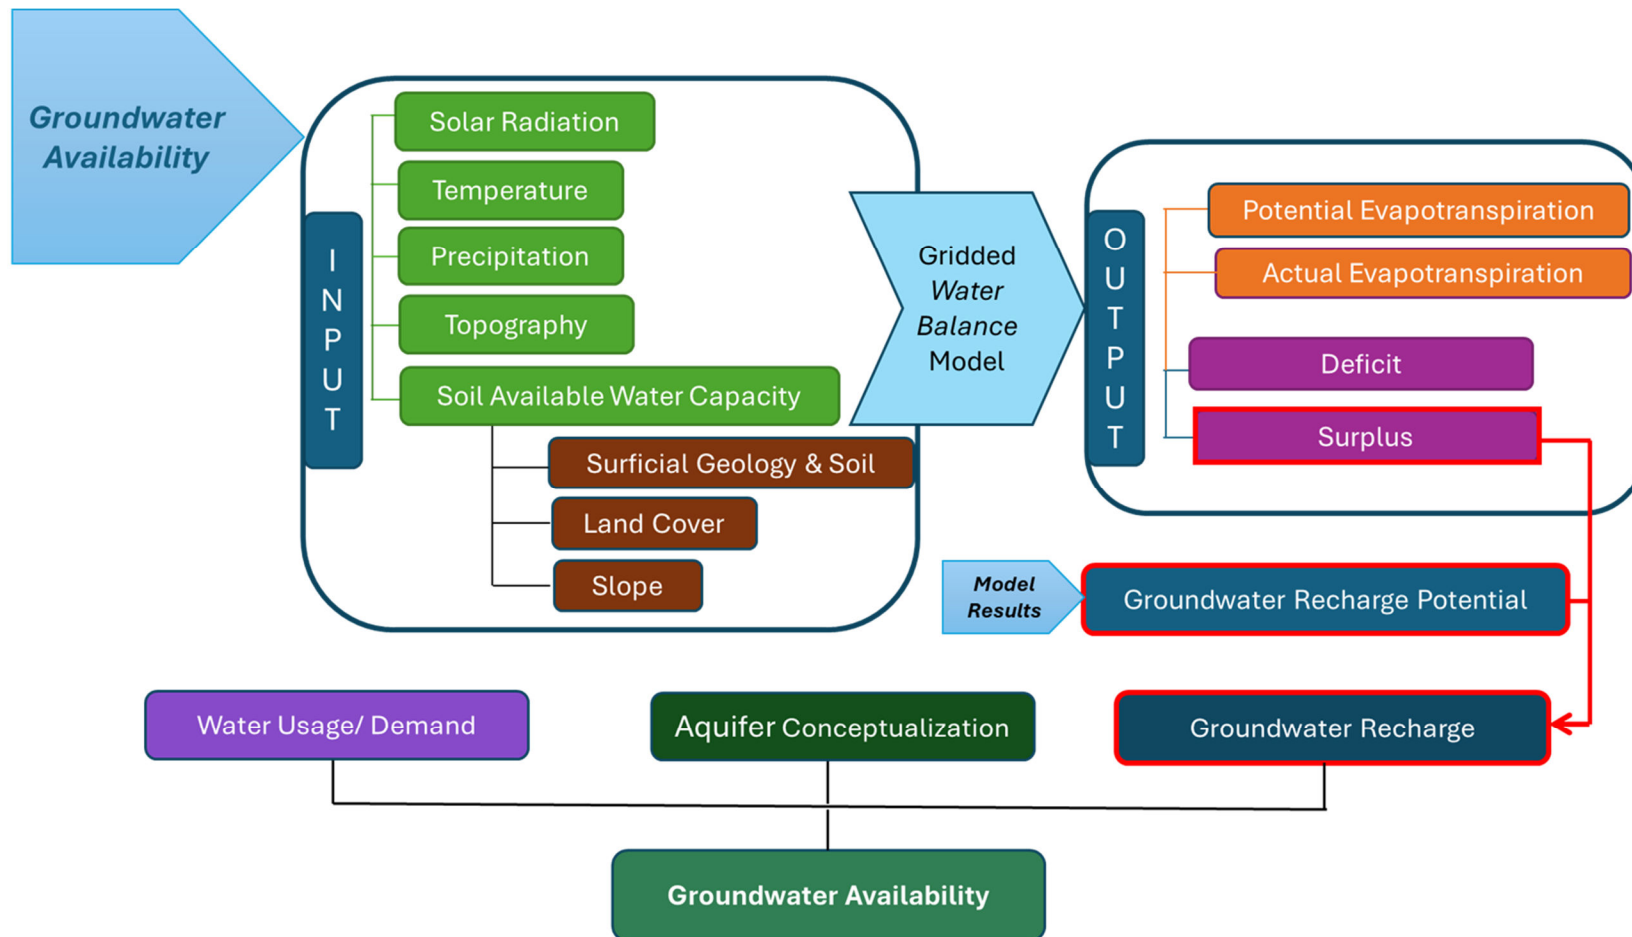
Groundwater Availability

INPUT

Solar Radiation

Temperature

Precipitation

Topography

Soil Available Water Capacity

Surficial Geology & Soil

Land Cover

Slope

Gridded *Water Balance* Model

OUTPUT

Potential Evapotranspiration

Actual Evapotranspiration

Deficit

Surplus

Model Results

Groundwater Recharge Potential

Water Usage/ Demand

Aquifer Conceptualization

Groundwater Recharge

Groundwater Availability